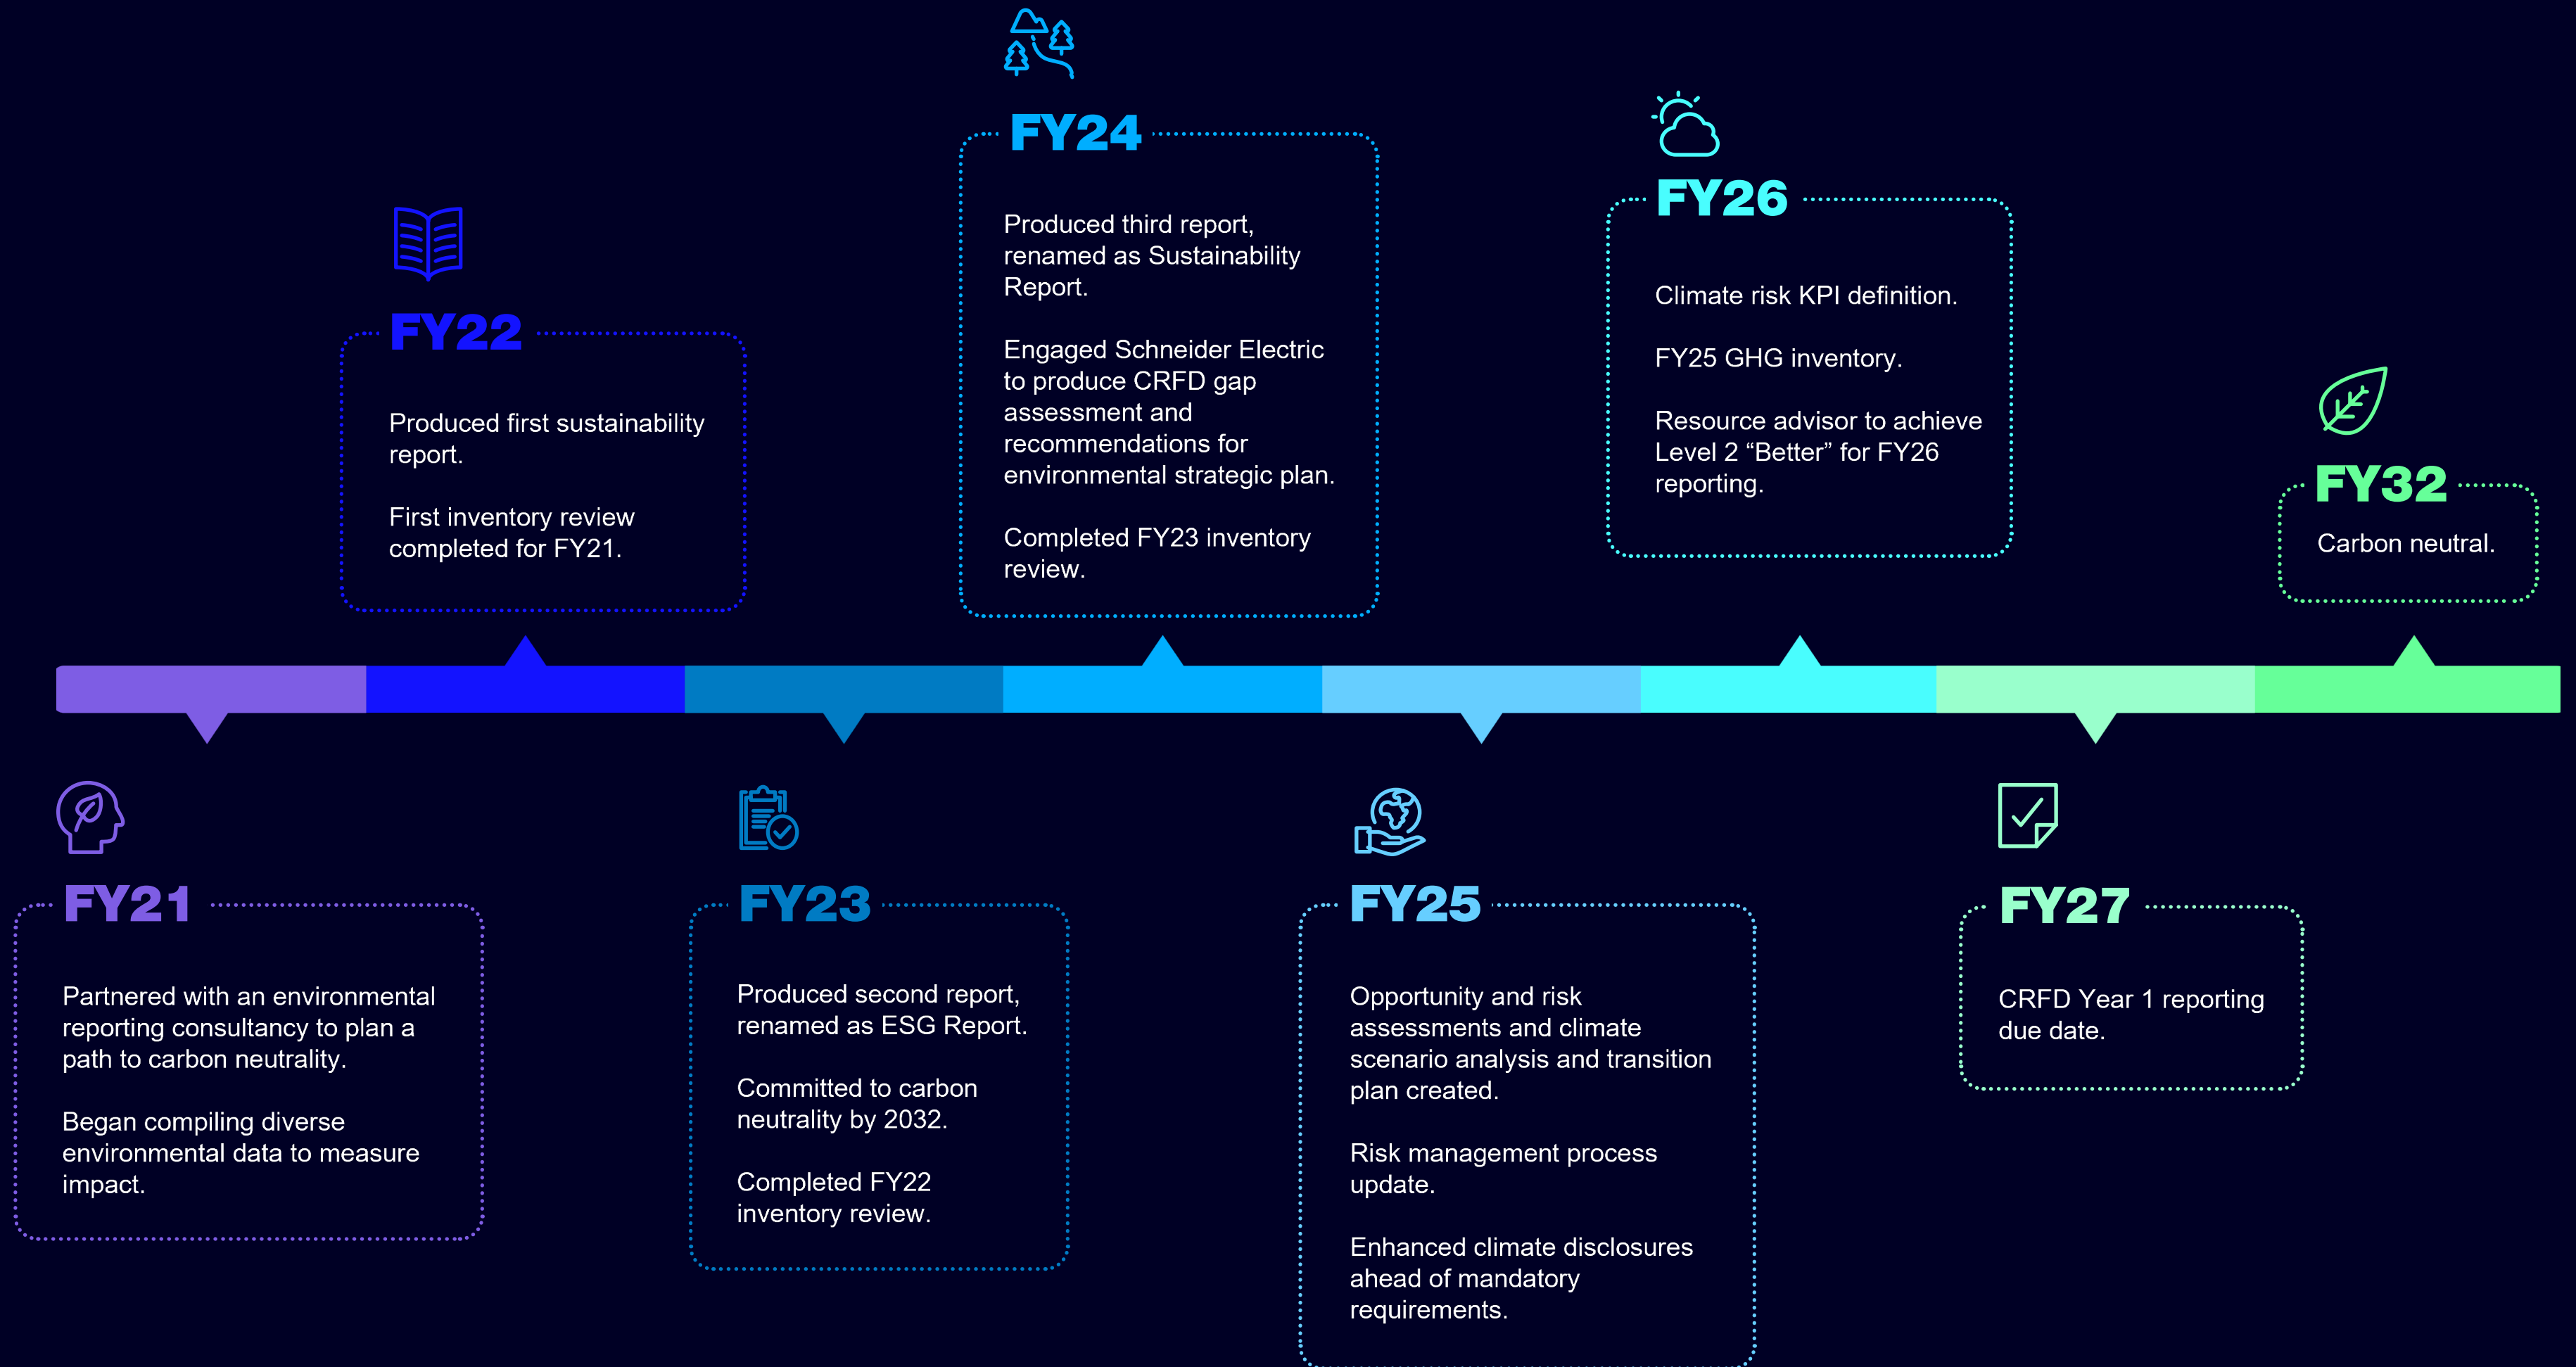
FY21

Partnered with an environmental reporting consultancy to plan a path to carbon neutrality.

Began compiling diverse environmental data to measure impact.

FY22

Produced first sustainability report.

First inventory review completed for FY21.

FY23

Produced second report, renamed as ESG Report.

Committed to carbon neutrality by 2032.

Completed FY22 inventory review.

FY24

Produced third report, renamed as Sustainability Report.

Engaged Schneider Electric to produce CRFD gap assessment and recommendations for environmental strategic plan.

Completed FY23 inventory review.

FY25

Opportunity and risk assessments and climate scenario analysis and transition plan created.

Risk management process update.

Enhanced climate disclosures ahead of mandatory requirements.

FY26

Climate risk KPI definition.

FY25 GHG inventory.

Resource advisor to achieve Level 2 “Better” for FY26 reporting.

FY27

CRFD Year 1 reporting due date.

FY32

Carbon neutral.